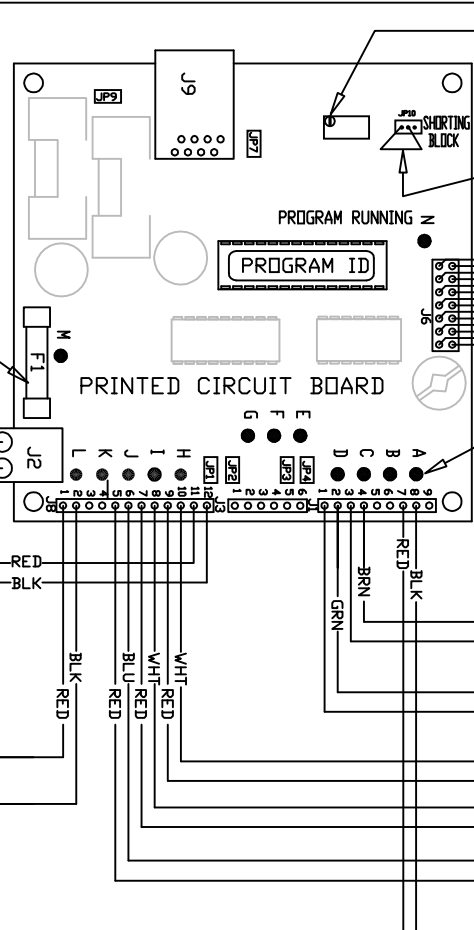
JP9
J9
JP7
JP10
SHORTING BLOCK
PROGRAM RUNNING N
PROGRAM ID
J6
M
F1
PRINTED CIRCUIT BOARD
G F E
J2
L K J I H
JP1 JP2 JP3 JP4
D C B A
J8 1 2 3 4 5 6 7 8 9 10 11 12
J3 1 2 3 4 5 6
1 2 3 4 5 6 7 8 9
RED
BLK
BLK
RED
BLU
RED
WHT
RED
WHT
RED
GRN
BRN
RED
BLK